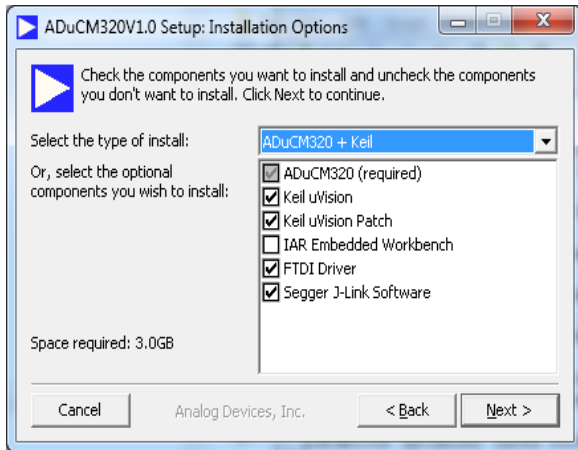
ADuCM320V1.0 Setup: Installation Options

Check the components you want to install and uncheck the components you don't want to install. Click Next to continue.

Select the type of install:

ADuCM320 + Keil

Or, select the optional components you wish to install:

ADuCM320 (required)
Keil uVision
Keil uVision Patch
IAR Embedded Workbench
FTDI Driver
Segger J-Link Software

Space required: 3.0GB

Cancel
Analog Devices, Inc.
< Back
Next >